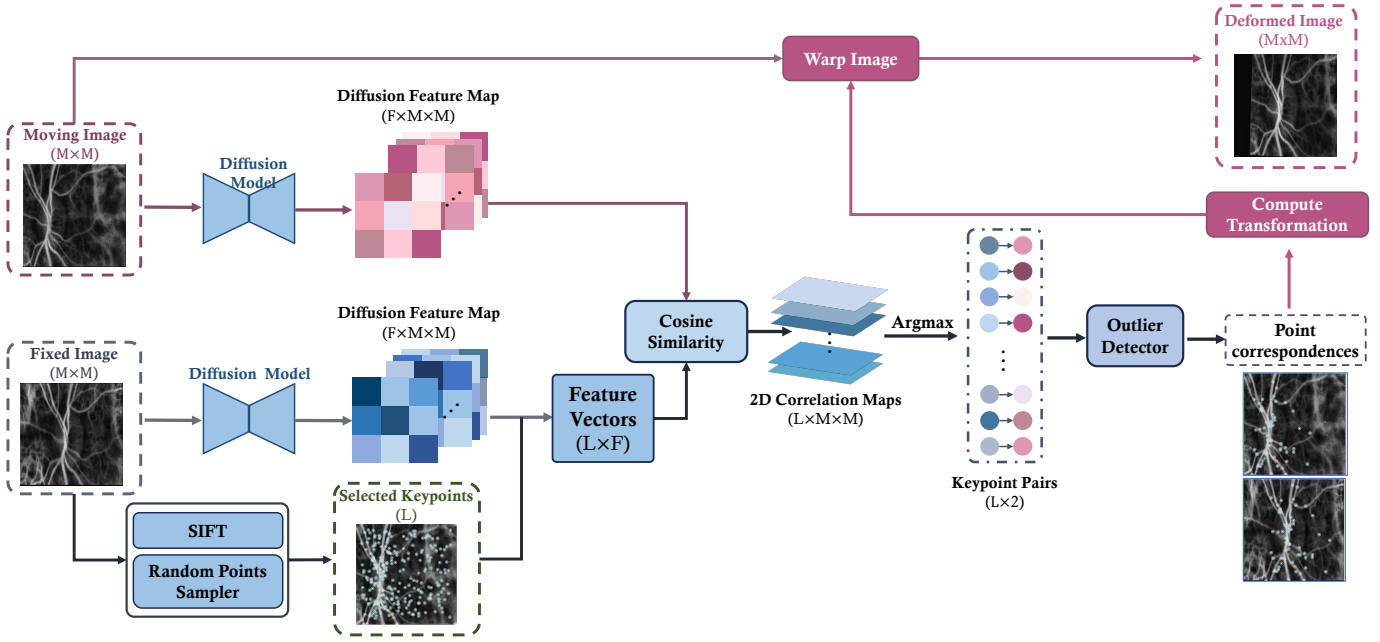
Deformed Image
(MxM)

Warp Image

Diffusion Feature Map
(F×M×M)

Moving Image
(M×M)

Diffusion Model

Compute Transformation

Diffusion Feature Map
(F×M×M)

Cosine Similarity

Argmax

Outlier Detector

Point correspondences

Fixed Image
(M×M)

Diffusion Model

Feature Vectors
(L×F)

2D Correlation Maps
(L×M×M)

Keypoint Pairs
(L×2)

SIFT

Random Points Sampler

Selected Keypoints
(L)